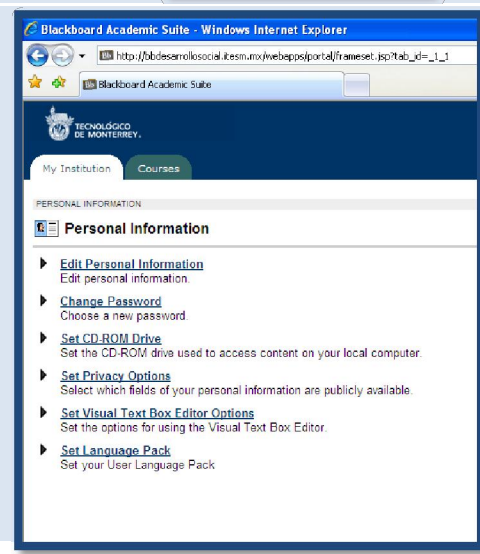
Blackboard Academic Suite - Windows Internet Explorer

http://bbdesarrollosocial.itesm.mx/webapps/portal/frameset.jsp?tab_id=_1_1

Blackboard Academic Suite

TECNOLÓGICO DE MONTERREY.

My Institution

Courses

PERSONAL INFORMATION

Personal Information

Edit Personal Information
Edit personal information.

Change Password
Choose a new password.

Set CD-ROM Drive
Set the CD-ROM drive used to access content on your local computer.

Set Privacy Options
Select which fields of your personal information are publicly available.

Set Visual Text Box Editor Options
Set the options for using the Visual Text Box Editor.

Set Language Pack
Set your User Language Pack